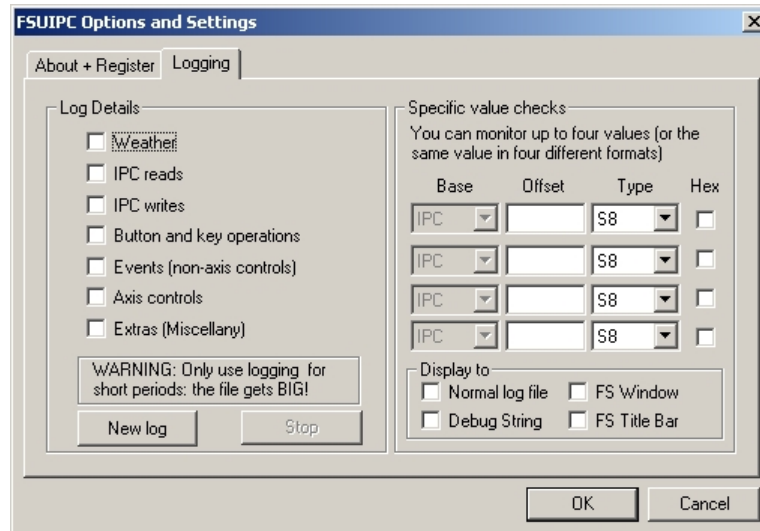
FSUIPC Options and Settings

About + Register
Logging

Log Details
Weather
IPC reads
IPC writes
Button and key operations
Events (non-axis controls)
Axis controls
Extras (Miscellany)

WARNING: Only use logging for short periods: the file gets BIG!

New log
Stop

Specific value checks
You can monitor up to four values (or the same value in four different formats)

| Base | Offset | Type | Hex |
|---|---|---|---|
| IPC | | S8 | |
| IPC | | S8 | |
| IPC | | S8 | |
| IPC | | S8 | |

Display to
Normal log file
FS Window
Debug String
FS Title Bar

OK
Cancel